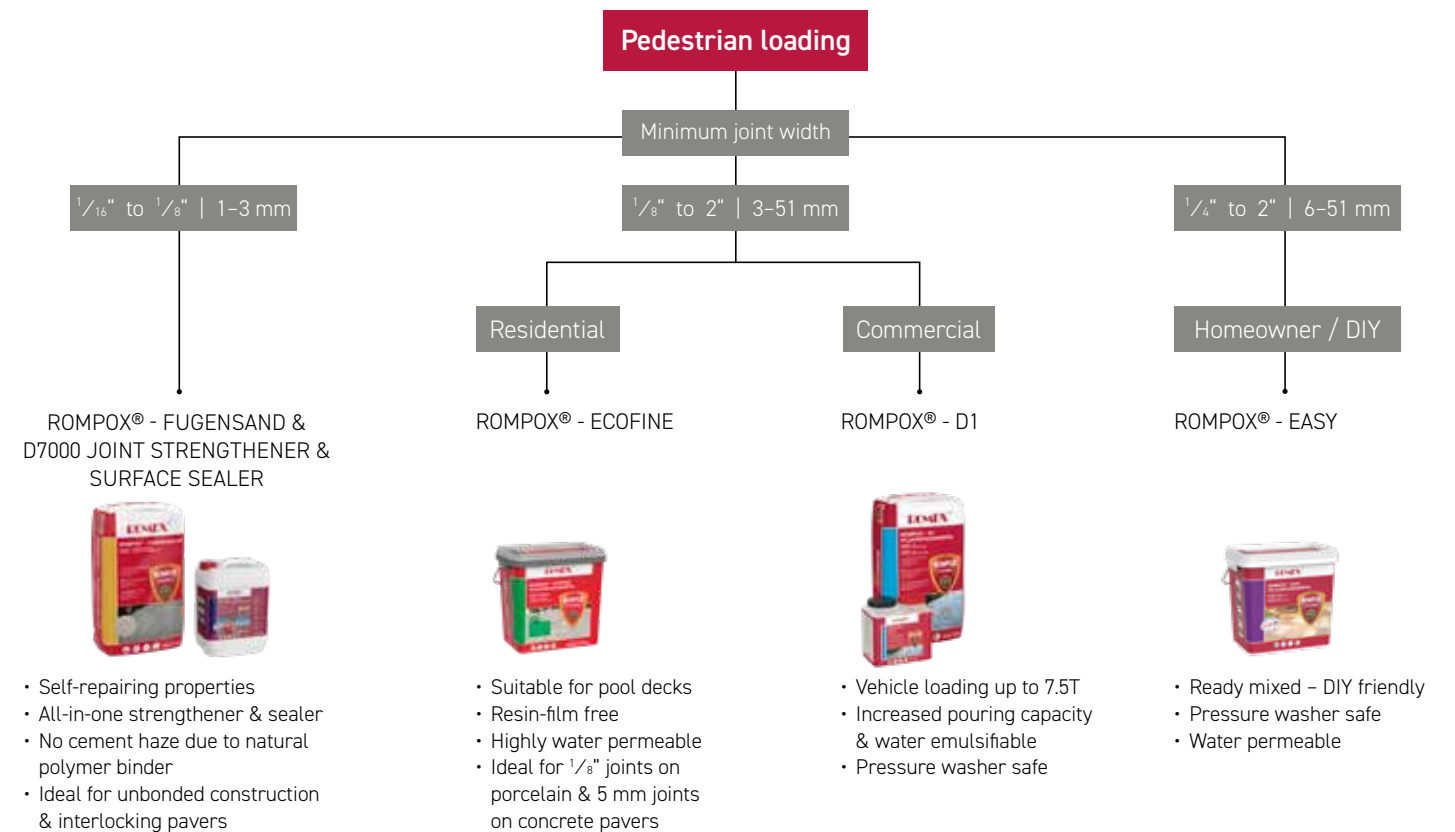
Pedestrian loading

Minimum joint width

$^1/_{16}$" to $^1/_8$" | 1–3 mm

$^1/_8$" to 2" | 3–51 mm

$^1/_4$" to 2" | 6–51 mm

Residential

Commercial

Homeowner / DIY

ROMPOX® - FUGENSAND & D7000 JOINT STRENGTHENER & SURFACE SEALER

ROMPOX® - ECOFINE

ROMPOX® - D1

ROMPOX® - EASY

• Self-repairing properties
• All-in-one strengthener & sealer
• No cement haze due to natural polymer binder
• Ideal for unbonded construction & interlocking pavers

• Suitable for pool decks
• Resin-film free
• Highly water permeable
• Ideal for $^1/_8$" joints on porcelain & 5 mm joints on concrete pavers

• Vehicle loading up to 7.5T
• Increased pouring capacity & water emulsifiable
• Pressure washer safe

• Ready mixed – DIY friendly
• Pressure washer safe
• Water permeable